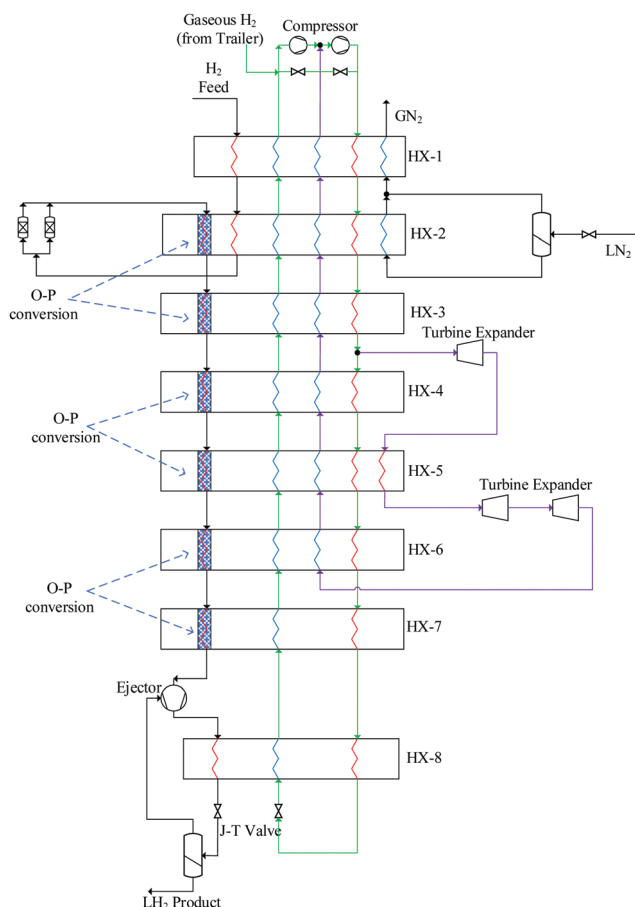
Gaseous $H_2$ (from Trailer)

Compressor

$H_2$ Feed

$GN_2$

HX-1

HX-2

$LN_2$

O-P conversion

HX-3

Turbine Expander

HX-4

O-P conversion

HX-5

Turbine Expander

HX-6

O-P conversion

HX-7

Ejector

HX-8

J-T Valve

$LH_2$ Product